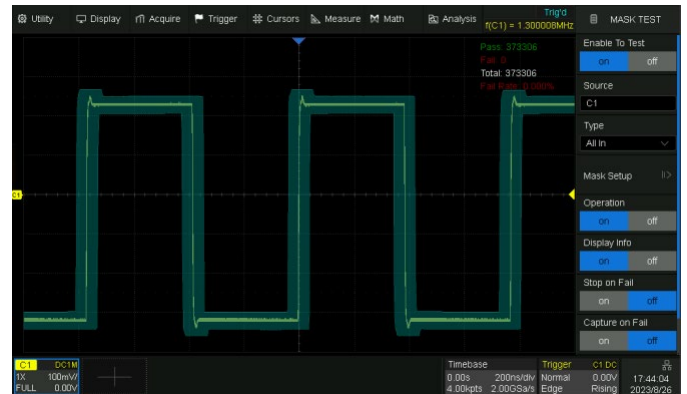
Utility Display Acquire Trigger Cursors Measure Math Analysis
Trig'd
f(C1) = 1.300008MHz
MASK TEST

Pass: 373306
Fail: 0
Total: 373306
Fail Rate: 0.000%

Enable To Test
on off
Source
C1
Type
All In
Mask Setup
Operation
on off
Display Info
on off
Stop on Fail
on off
Capture on Fail
on off

C1

C1 DC1M
1X 100mV/
FULL 0.00V

Timebase
0.00s 200ns/div
4.00kpts 2.00GSa/s
Trigger C1 DC
Normal 0.00V
Edge Rising
17:44:04
2023/8/26